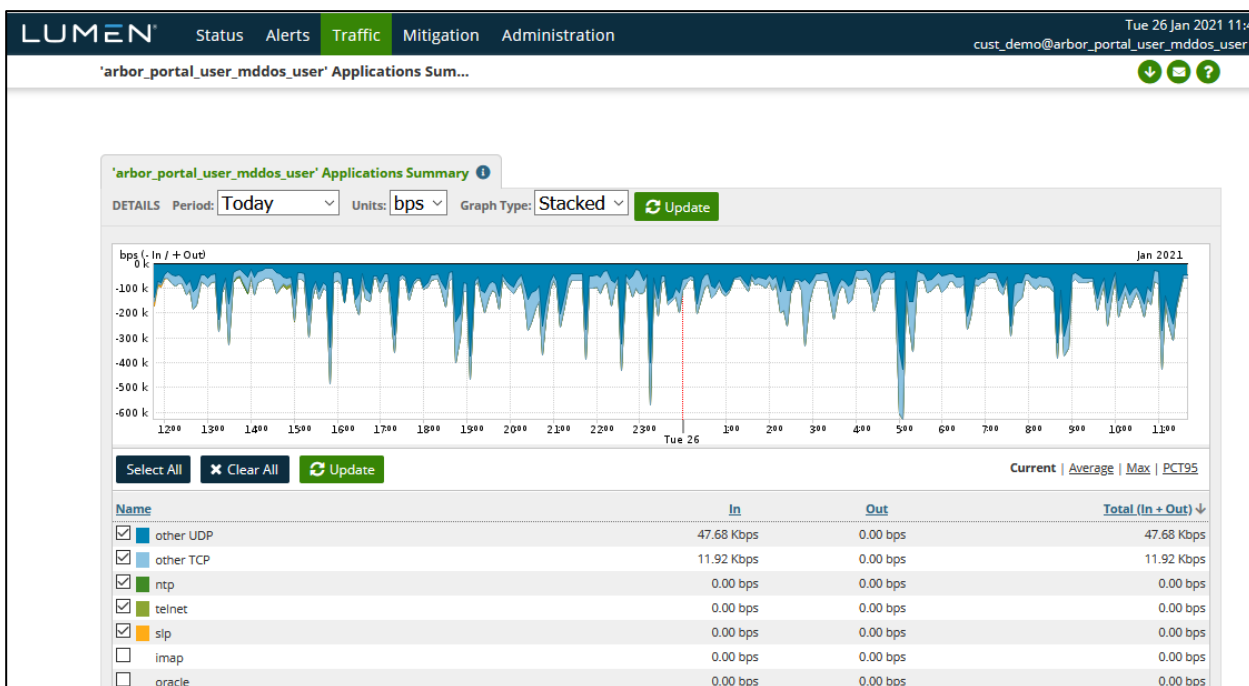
LUMEN Status Alerts Traffic Mitigation Administration

Tue 26 Jan 2021 11:
cust_demo@arbor_portal_user_mddos_user

'arbor_portal_user_mddos_user' Applications Sum...

'arbor_portal_user_mddos_user' Applications Summary

DETAILS Period: Today Units: bps Graph Type: Stacked Update

bps (- In / + Out)
Jan 2021
0 k
-100 k
-200 k
-300 k
-400 k
-500 k
-600 k
$12^{00}$ $13^{00}$ $14^{00}$ $15^{00}$ $16^{00}$ $17^{00}$ $18^{00}$ $19^{00}$ $20^{00}$ $21^{00}$ $22^{00}$ $23^{00}$ Tue 26 $1^{00}$ $2^{00}$ $3^{00}$ $4^{00}$ $5^{00}$ $6^{00}$ $7^{00}$ $8^{00}$ $9^{00}$ $10^{00}$ $11^{00}$

Select All Clear All Update

Current | Average | Max | PCT95

| Name | In | Out | Total (In + Out) |
|---|---|---|---|
| other UDP | 47.68 Kbps | 0.00 bps | 47.68 Kbps |
| other TCP | 11.92 Kbps | 0.00 bps | 11.92 Kbps |
| ntp | 0.00 bps | 0.00 bps | 0.00 bps |
| telnet | 0.00 bps | 0.00 bps | 0.00 bps |
| slp | 0.00 bps | 0.00 bps | 0.00 bps |
| imap | 0.00 bps | 0.00 bps | 0.00 bps |
| oracle | 0.00 bps | 0.00 bps | 0.00 bps |